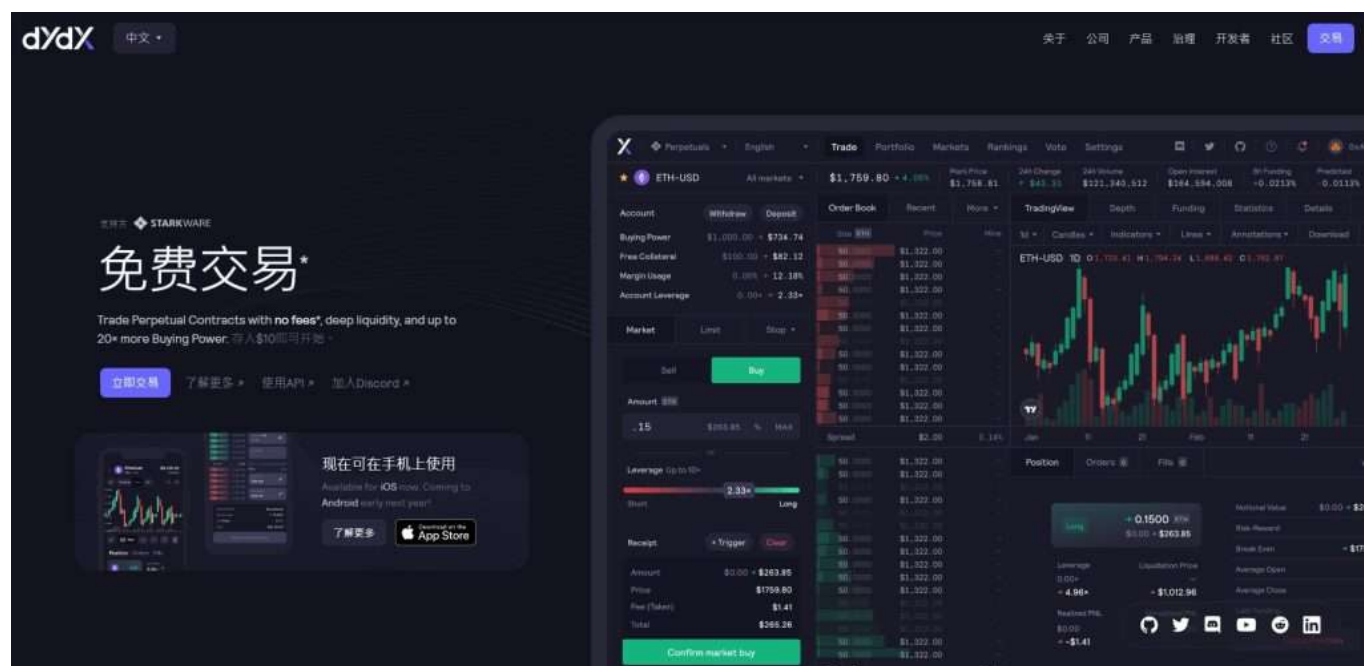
dYdX 中文

关于 公司 产品 治理 开发者 社区 交易

支持方 STARKWARE

免费交易*

Trade Perpetual Contracts with no fees*, deep liquidity, and up to 20× more Buying Power. 存入$10即可开始。

立即交易 了解更多 ↗ 使用API ↗ 加入Discord ↗

现在可在手机上使用

Available for iOS now. Coming to Android early next year!

了解更多 Download on the App Store

Perpetuals English Trade Portfolio Markets Rankings Vote Settings

ETH-USD All markets $1,759.80 Mark Price $1,758.81 24h Change 24h Volume $121,340,512 Open Interest $164,594,008 1h Funding -0.0213% Predicted -0.0113%

Account Withdraw Deposit
Buying Power $1,000.00 → $734.74
Free Collateral $100.00 → $82.12
Margin Usage 0.00% → 12.18%
Account Leverage 0.00× → 2.33×

Market Limit Stop

Sell Buy

Amount ETH
.15 $263.85 MAX

Leverage Up to 10×
2.33×
Short Long

Receipt + Trigger Clear
Amount $0.00 → $263.85
Price $1759.80
Fee (Taker) $1.41
Total $265.26

Confirm market buy

Order Book Recent More
Size Price Mine
$1,322.00
Spread $2.00

TradingView Depth Funding Statistics Details
1d Candles Indicators Lines Annotations Download
ETH-USD 1D
Jan Feb

Position Orders Fills

Long 0.1500 ETH
$0.00 → $263.85
Leverage 0.00× → 4.96×
Liquidation Price → $1,012.96
Realized PnL $0.00 → -$1.41

Notional Value $0.00 → $2
Risk-Reward
Break Even → $17
Average Open
Average Close